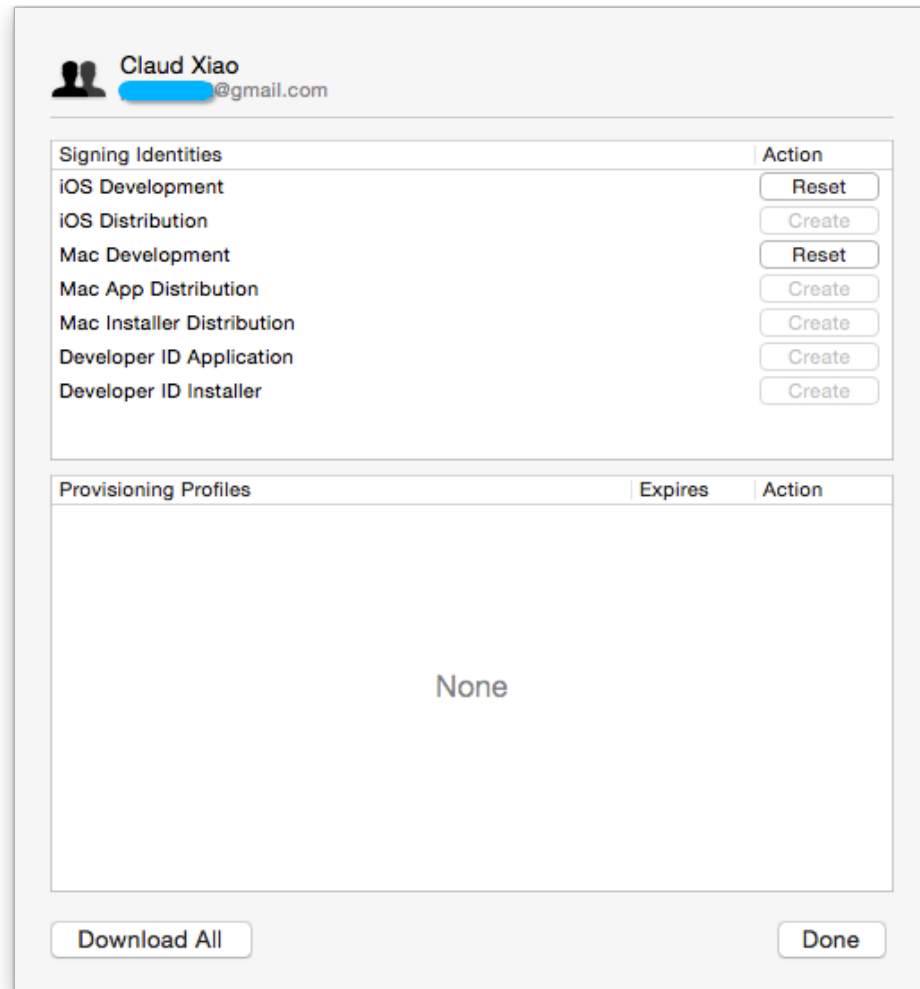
Claud Xiao
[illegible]@gmail.com

| Signing Identities | Action |
|---|---|
| iOS Development | Reset |
| iOS Distribution | Create |
| Mac Development | Reset |
| Mac App Distribution | Create |
| Mac Installer Distribution | Create |
| Developer ID Application | Create |
| Developer ID Installer | Create |

| Provisioning Profiles | Expires | Action |
|---|---|---|

None

Download All

Done